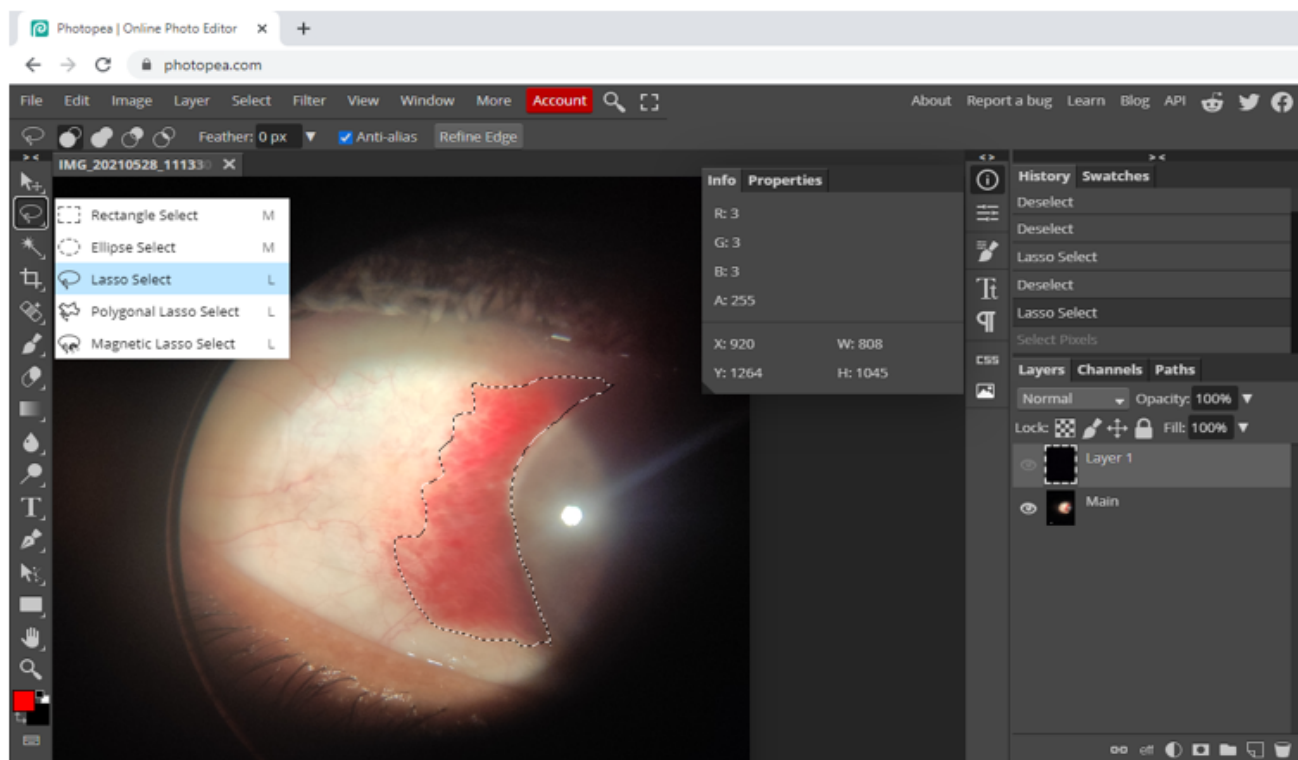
Photopea | Online Photo Editor ×
+
photopea.com
File Edit Image Layer Select Filter View Window More Account
About Report a bug Learn Blog API
Feather: 0 px Anti-alias Refine Edge
IMG_20210528_11133 ×
Rectangle Select M
Ellipse Select M
Lasso Select L
Polygonal Lasso Select L
Magnetic Lasso Select L
Info Properties
R: 3
G: 3
B: 3
A: 255
X: 920 W: 808
Y: 1264 H: 1045
CSS
History Swatches
Deselect
Deselect
Lasso Select
Deselect
Lasso Select
Select Pixels
Layers Channels Paths
Normal Opacity: 100%
Lock: Fill: 100%
Layer 1
Main